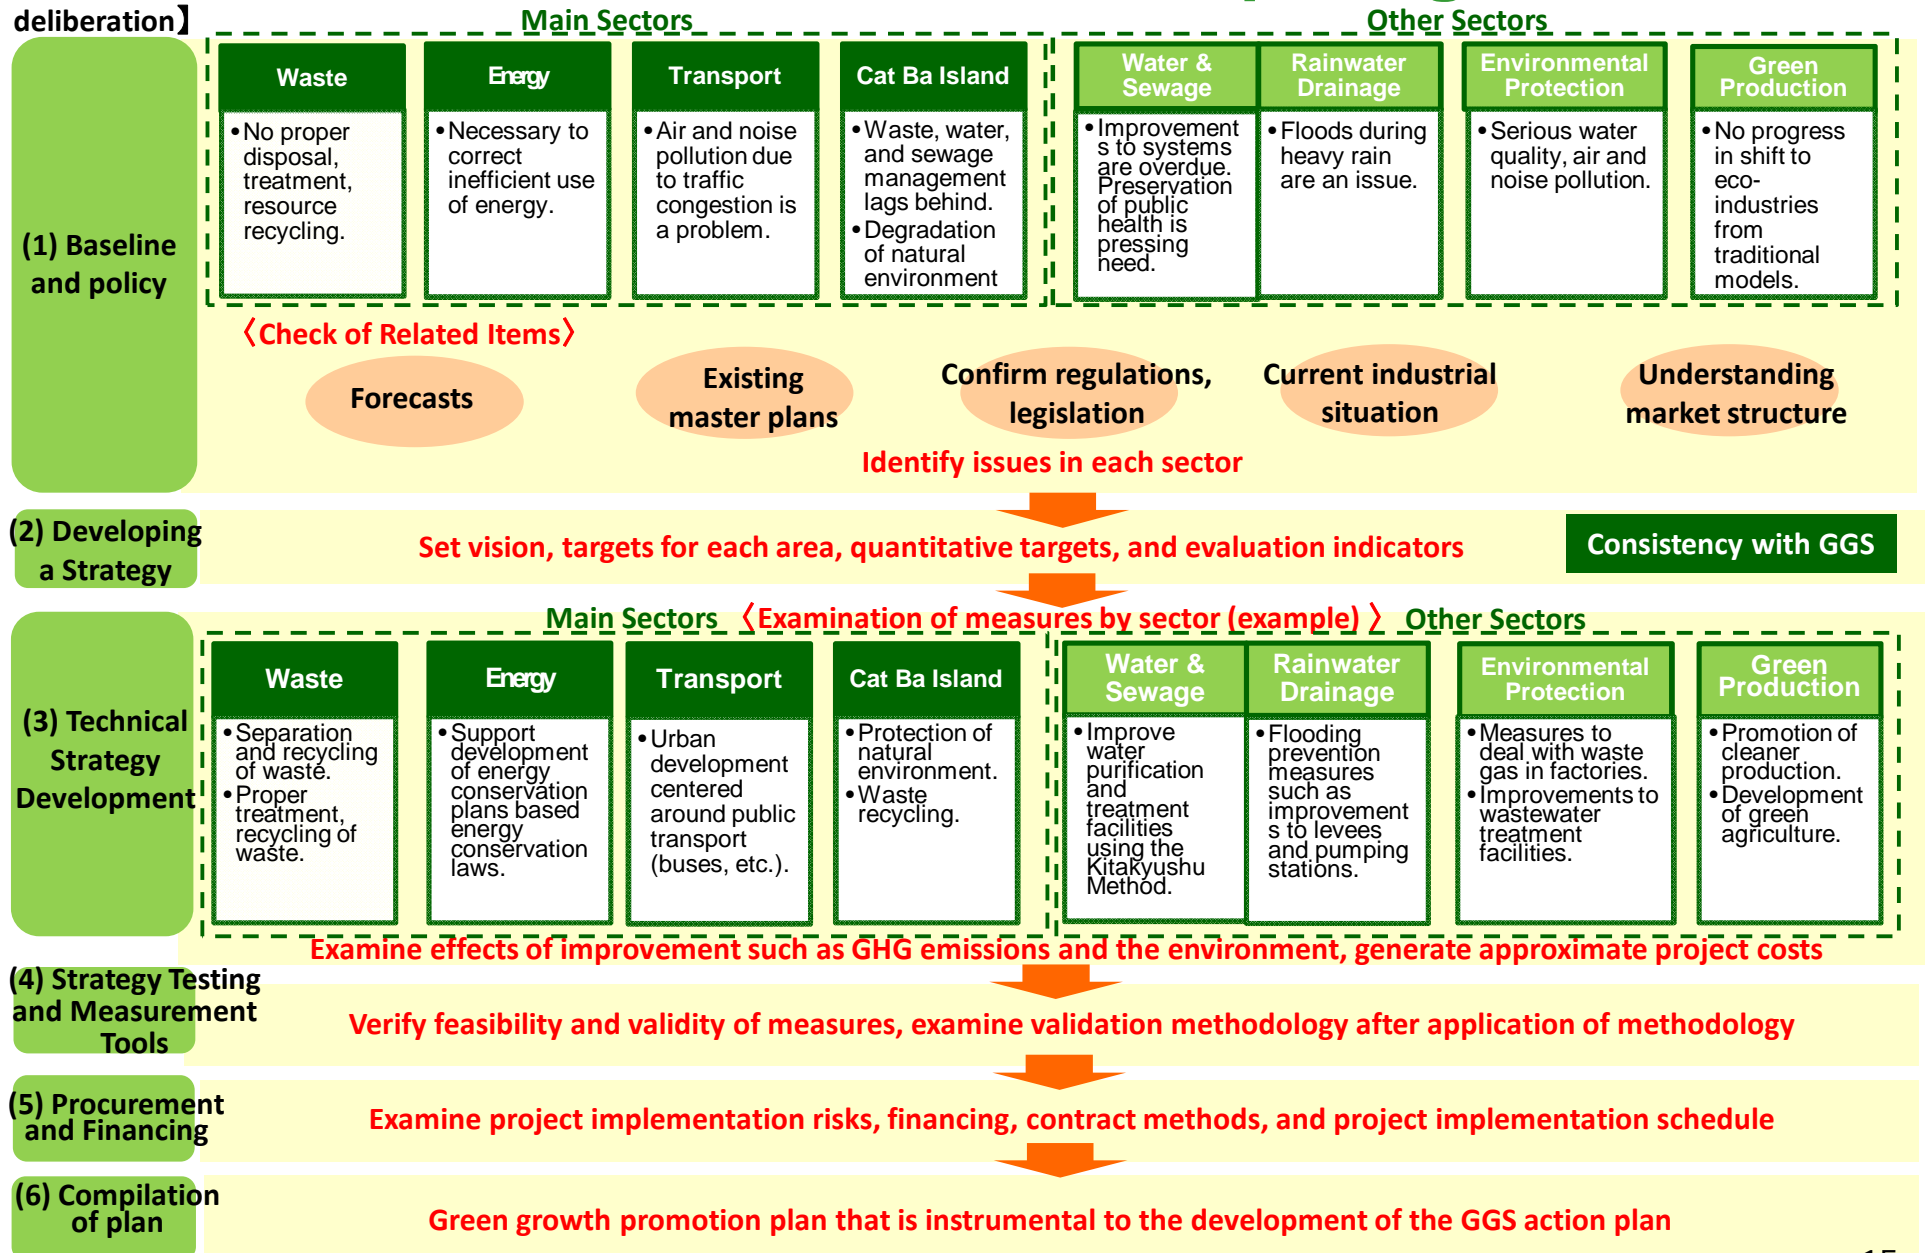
deliberation】

Main Sectors

Other Sectors

(1) Baseline and policy

| Waste | Energy | Transport | Cat Ba Island | Water & Sewage | Rainwater Drainage | Environmental Protection | Green Production |
|---|---|---|---|---|---|---|---|
| • No proper disposal, treatment, resource recycling. | • Necessary to correct inefficient use of energy. | • Air and noise pollution due to traffic congestion is a problem. | • Waste, water, and sewage management lags behind. • Degradation of natural environment | • Improvements to systems are overdue. Preservation of public health is pressing need. | • Floods during heavy rain are an issue. | • Serious water quality, air and noise pollution. | • No progress in shift to eco-industries from traditional models. |

〈Check of Related Items〉

Forecasts

Existing master plans

Confirm regulations, legislation

Current industrial situation

Understanding market structure

Identify issues in each sector

(2) Developing a Strategy

Set vision, targets for each area, quantitative targets, and evaluation indicators

Consistency with GGS

Main Sectors 〈Examination of measures by sector (example) 〉 Other Sectors

(3) Technical Strategy Development

| Waste | Energy | Transport | Cat Ba Island | Water & Sewage | Rainwater Drainage | Environmental Protection | Green Production |
|---|---|---|---|---|---|---|---|
| • Separation and recycling of waste. • Proper treatment, recycling of waste. | • Support development of energy conservation plans based energy conservation laws. | • Urban development centered around public transport (buses, etc.). | • Protection of natural environment. • Waste recycling. | • Improve water purification and treatment facilities using the Kitakyushu Method. | • Flooding prevention measures such as improvements to levees and pumping stations. | • Measures to deal with waste gas in factories. • Improvements to wastewater treatment facilities. | • Promotion of cleaner production. • Development of green agriculture. |

Examine effects of improvement such as GHG emissions and the environment, generate approximate project costs

(4) Strategy Testing and Measurement Tools

Verify feasibility and validity of measures, examine validation methodology after application of methodology

(5) Procurement and Financing

Examine project implementation risks, financing, contract methods, and project implementation schedule

(6) Compilation of plan

Green growth promotion plan that is instrumental to the development of the GGS action plan